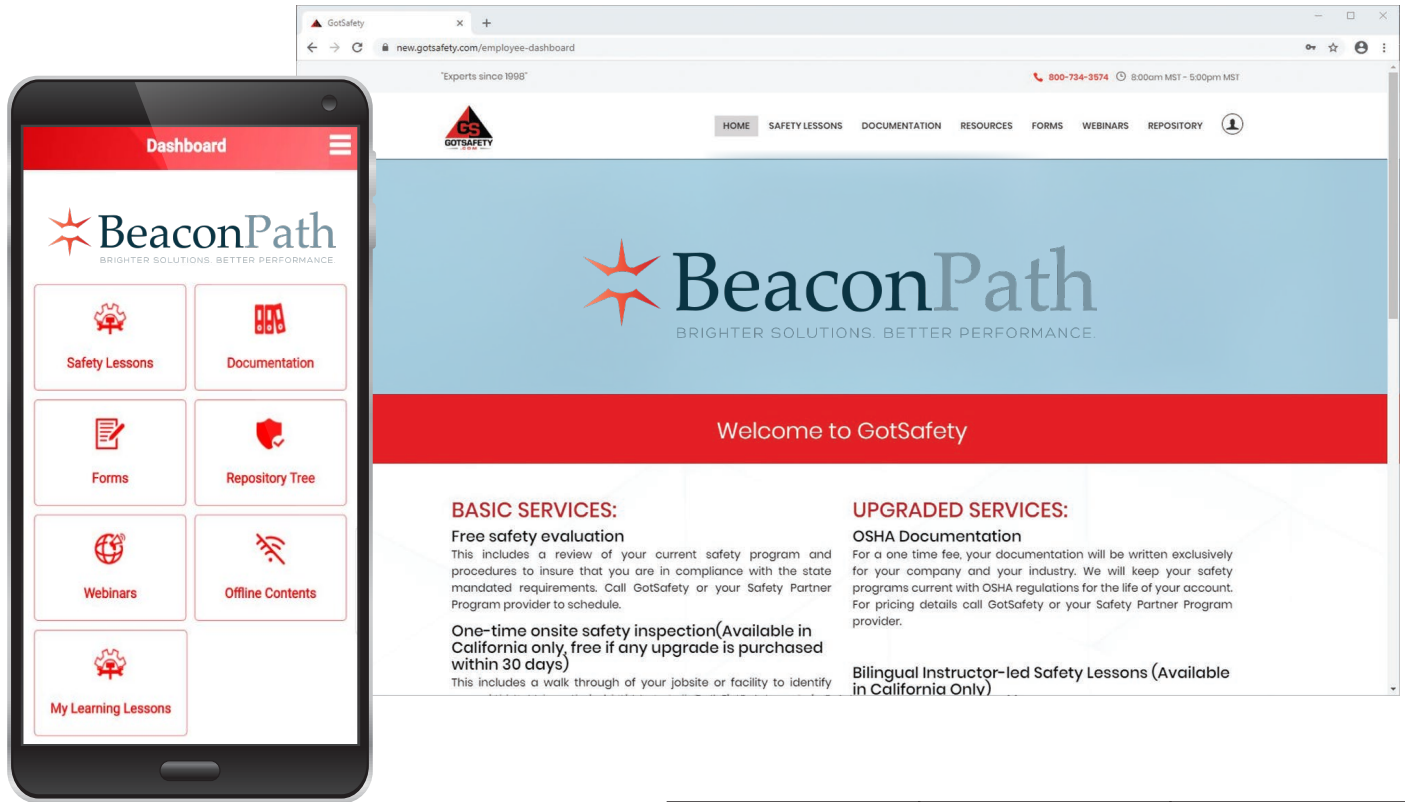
Dashboard

BeaconPath
BRIGHTER SOLUTIONS. BETTER PERFORMANCE.

Safety Lessons
Documentation
Forms
Repository Tree
Webinars
Offline Contents
My Learning Lessons

GotSafety
new.gotsafety.com/employee-dashboard

"Experts since 1998"
800-734-3574 8:00am MST - 5:00pm MST

GS GOTSAFETY .COM

HOME SAFETY LESSONS DOCUMENTATION RESOURCES FORMS WEBINARS REPOSITORY

BeaconPath
BRIGHTER SOLUTIONS. BETTER PERFORMANCE.

Welcome to GotSafety

BASIC SERVICES:
Free safety evaluation
This includes a review of your current safety program and procedures to insure that you are in compliance with the state mandated requirements. Call GotSafety or your Safety Partner Program provider to schedule.

One-time onsite safety inspection(Available in California only, free if any upgrade is purchased within 30 days)
This includes a walk through of your jobsite or facility to identify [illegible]

UPGRADED SERVICES:
OSHA Documentation
For a one time fee, your documentation will be written exclusively for your company and your industry. We will keep your safety programs current with OSHA regulations for the life of your account. For pricing details call GotSafety or your Safety Partner Program provider.

Bilingual Instructor-led Safety Lessons (Available in California Only)